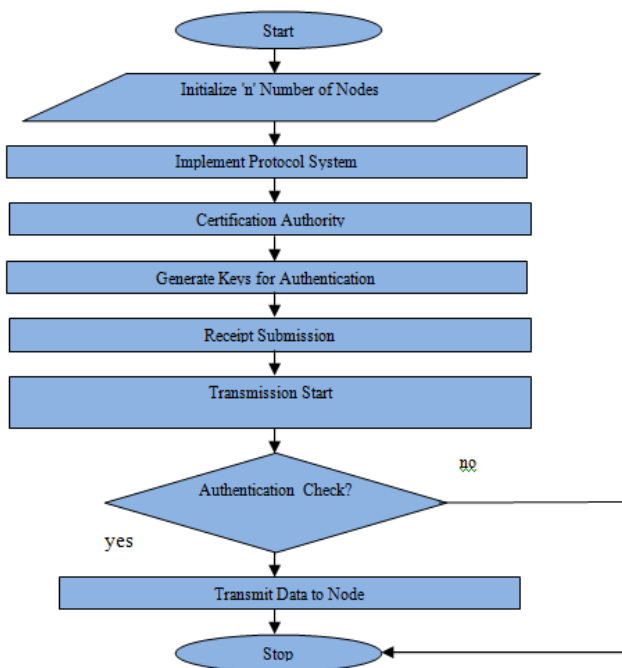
Start

Initialize 'n' Number of Nodes

Implement Protocol System

Certification Authority

Generate Keys for Authentication

Receipt Submission

Transmission Start

Authentication Check?

no

yes

Transmit Data to Node

Stop